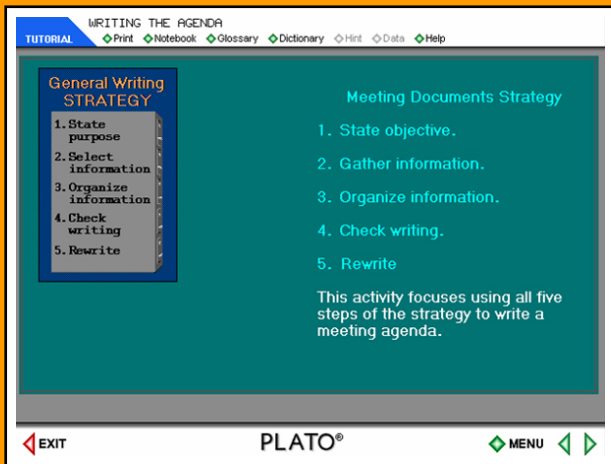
TUTORIAL WRITING THE AGENDA
Print Notebook Glossary Dictionary Hint Data Help

General Writing STRATEGY
1. State purpose
2. Select information
3. Organize information
4. Check writing
5. Rewrite

Meeting Documents Strategy
1. State objective.
2. Gather information.
3. Organize information.
4. Check writing.
5. Rewrite

This activity focuses using all five steps of the strategy to write a meeting agenda.

EXIT
PLATO®
MENU